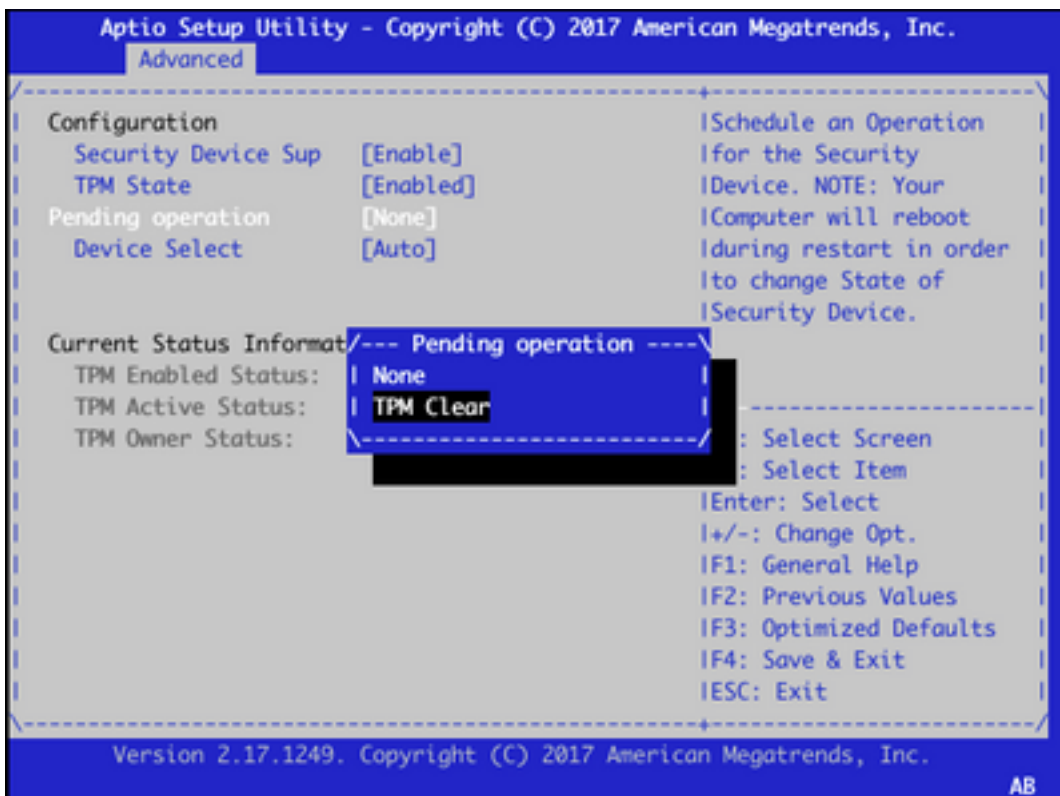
Aptio Setup Utility - Copyright (C) 2017 American Megatrends, Inc.
Advanced

Configuration
Security Device Sup [Enable]
TPM State [Enabled]
Pending operation [None]
Device Select [Auto]

Current Status Informat

TPM Enabled Status:
TPM Active Status:
TPM Owner Status:

--- Pending operation ----
None
TPM Clear

Schedule an Operation for the Security Device. NOTE: Your Computer will reboot during restart in order to change State of Security Device.

: Select Screen
: Select Item
Enter: Select
+/-: Change Opt.
F1: General Help
F2: Previous Values
F3: Optimized Defaults
F4: Save & Exit
ESC: Exit

Version 2.17.1249. Copyright (C) 2017 American Megatrends, Inc.
AB